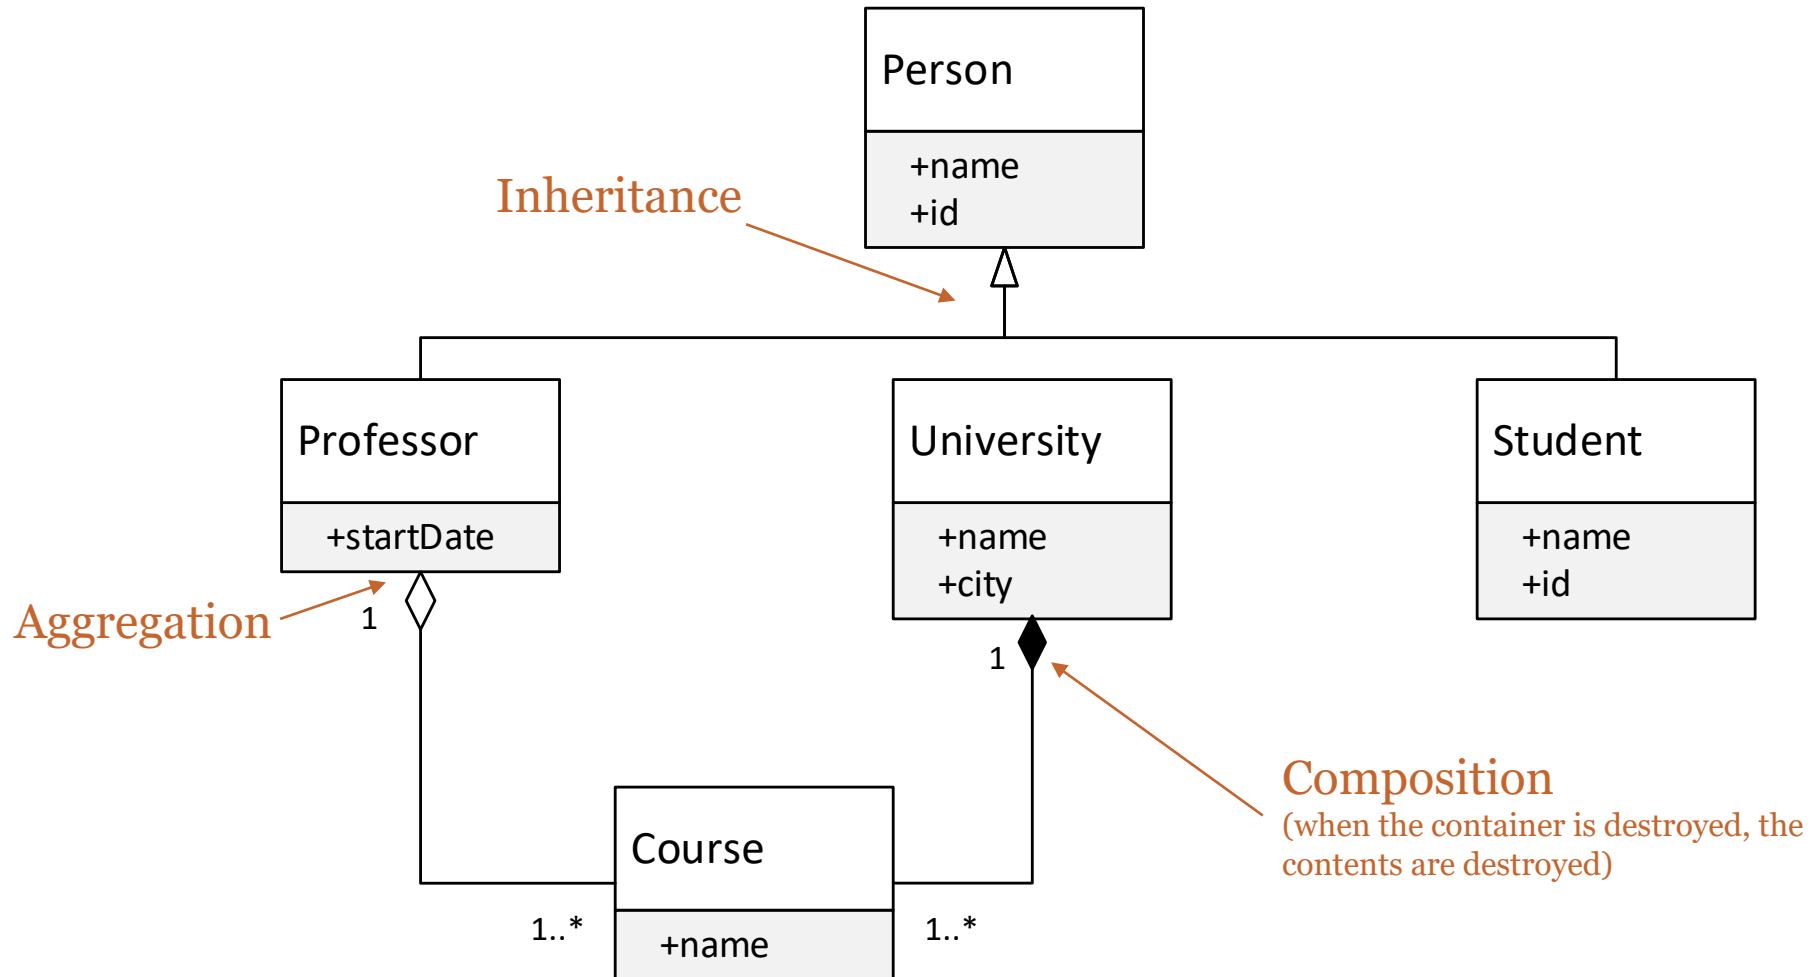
Person

+name
+id

Inheritance

Professor

+startDate

University

+name
+city

Student

+name
+id

Aggregation

1

1

Composition
(when the container is destroyed, the contents are destroyed)

Course

+name

1..*

1..*